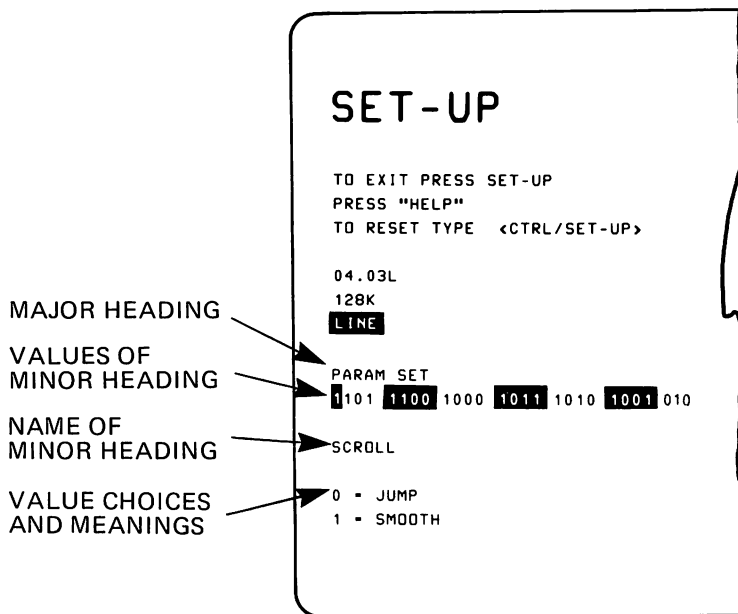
MAJOR HEADING

VALUES OF MINOR HEADING

NAME OF MINOR HEADING

VALUE CHOICES AND MEANINGS

SET-UP

TO EXIT PRESS SET-UP
PRESS "HELP"
TO RESET TYPE <CTRL/SET-UP>

04.03L
128K
LINE

PARAM SET
1101 1100 1000 1011 1010 1001 010

SCROLL

0 - JUMP
1 - SMOOTH